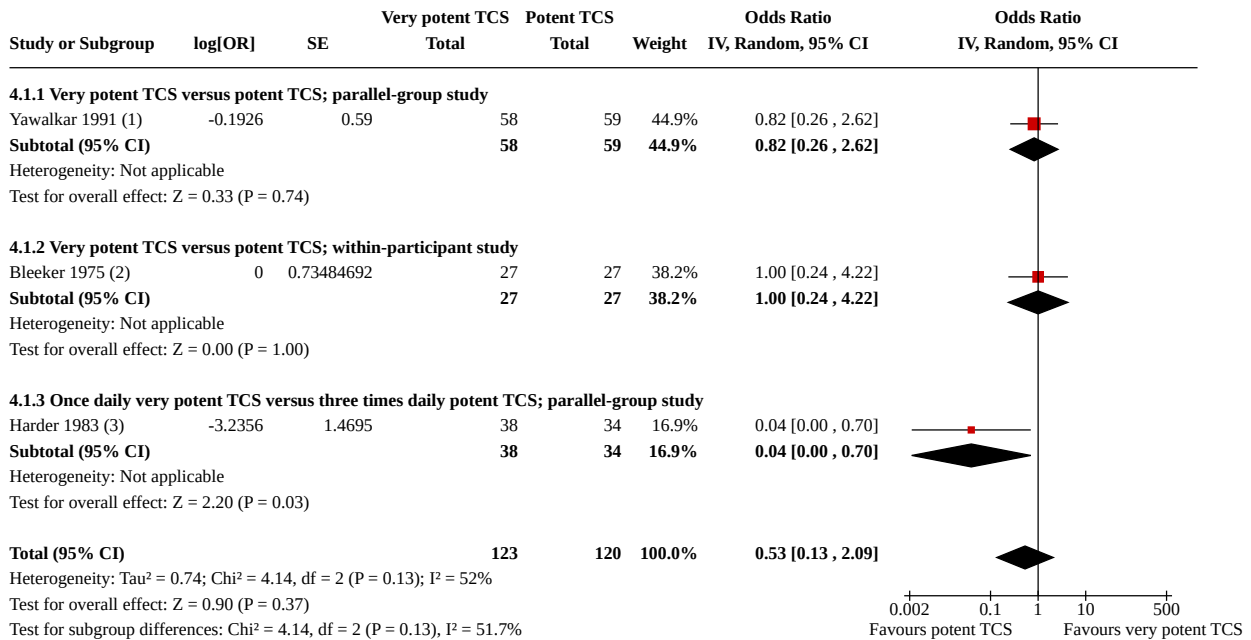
| Study or Subgroup | log[OR] | SE | Very potent TCS Total | Potent TCS Total | Weight | Odds Ratio IV, Random, 95% CI |
|---|---|---|---|---|---|---|
| **4.1.1 Very potent TCS versus potent TCS; parallel-group study** | | | | | | |
| Yawalkar 1991 (1) | -0.1926 | 0.59 | 58 | 59 | 44.9% | 0.82 [0.26 , 2.62] |
| **Subtotal (95% CI)** | | | **58** | **59** | **44.9%** | **0.82 [0.26 , 2.62]** |
| Heterogeneity: Not applicable | | | | | | |
| Test for overall effect: Z = 0.33 (P = 0.74) | | | | | | |
| **4.1.2 Very potent TCS versus potent TCS; within-participant study** | | | | | | |
| Bleeker 1975 (2) | 0 | 0.73484692 | 27 | 27 | 38.2% | 1.00 [0.24 , 4.22] |
| **Subtotal (95% CI)** | | | **27** | **27** | **38.2%** | **1.00 [0.24 , 4.22]** |
| Heterogeneity: Not applicable | | | | | | |
| Test for overall effect: Z = 0.00 (P = 1.00) | | | | | | |
| **4.1.3 Once daily very potent TCS versus three times daily potent TCS; parallel-group study** | | | | | | |
| Harder 1983 (3) | -3.2356 | 1.4695 | 38 | 34 | 16.9% | 0.04 [0.00 , 0.70] |
| **Subtotal (95% CI)** | | | **38** | **34** | **16.9%** | **0.04 [0.00 , 0.70]** |
| Heterogeneity: Not applicable | | | | | | |
| Test for overall effect: Z = 2.20 (P = 0.03) | | | | | | |
| **Total (95% CI)** | | | **123** | **120** | **100.0%** | **0.53 [0.13 , 2.09]** |
| Heterogeneity: Tau² = 0.74; Chi² = 4.14, df = 2 (P = 0.13); I² = 52% | | | | | | |
| Test for overall effect: Z = 0.90 (P = 0.37) | | | | | | |
| Test for subgroup differences: Chi² = 4.14, df = 2 (P = 0.13), I² = 51.7% | | | | | | |

Odds Ratio
IV, Random, 95% CI

0.002 0.1 1 10 500
Favours potent TCS Favours very potent TCS